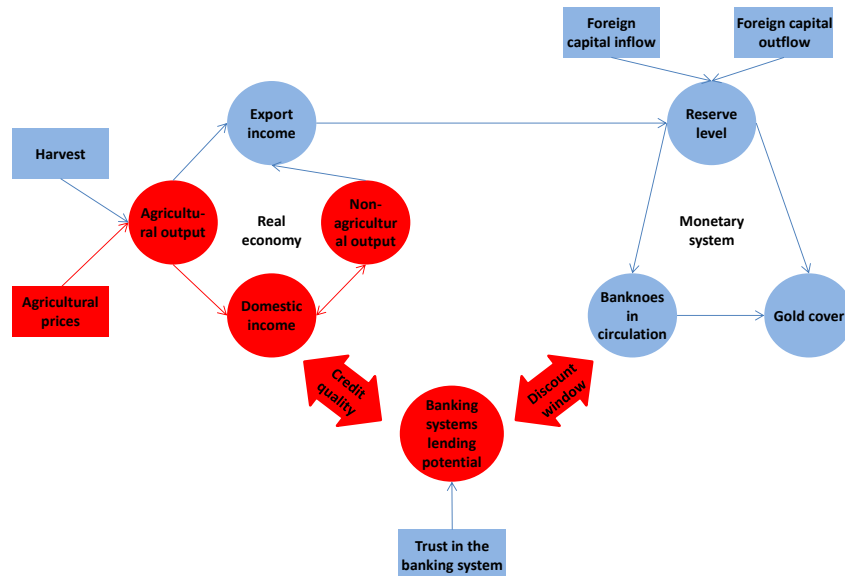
Foreign capital inflow

Foreign capital outflow

Export income

Reserve level

Harvest

Agricultu-ral output

Real economy

Non-agricultur al output

Monetary system

Agricultural prices

Domestic income

Banknoes in circulation

Gold cover

Credit quality

Banking systems lending potential

Discount window

Trust in the banking system